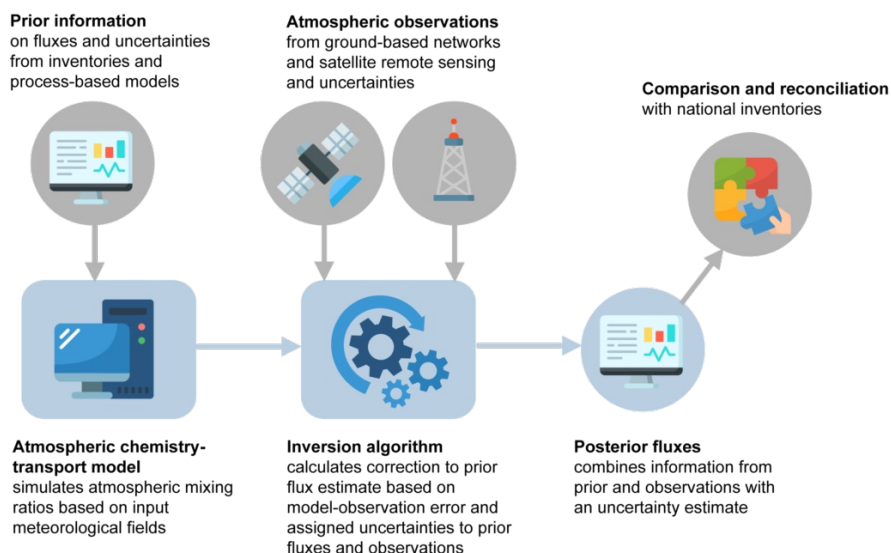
**Prior information**
on fluxes and uncertainties from inventories and process-based models

**Atmospheric observations**
from ground-based networks and satellite remote sensing and uncertainties

**Comparison and reconciliation**
with national inventories

**Atmospheric chemistry-transport model**
simulates atmospheric mixing ratios based on input meteorological fields

**Inversion algorithm**
calculates correction to prior flux estimate based on model-observation error and assigned uncertainties to prior fluxes and observations

**Posterior fluxes**
combines information from prior and observations with an uncertainty estimate